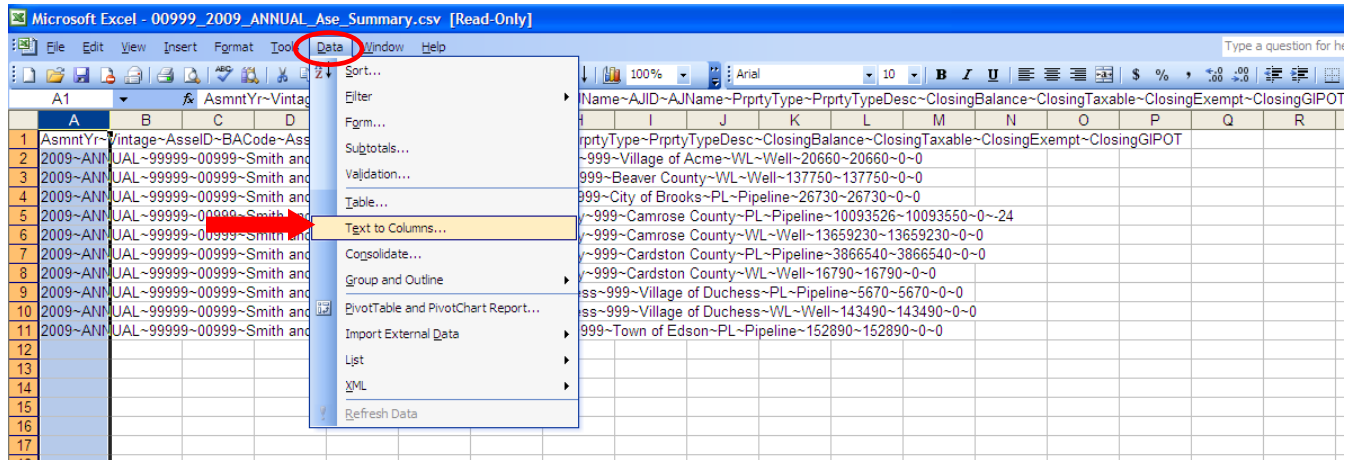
Microsoft Excel - 00999_2009_ANNUAL_Ase_Summary.csv [Read-Only]

File Edit View Insert Format Tools Data Window Help

Type a question for he

100% Arial 10 B I U $ %

A1 AsmntYr~Vintage Name~AJID~AJName~PrprtyType~PrprtyTypeDesc~ClosingBalance~ClosingTaxable~ClosingExempt~ClosingGIPOT

Sort...
Filter
Form...
Subtotals...
Validation...
Table...
Text to Columns...
Consolidate...
Group and Outline
PivotTable and PivotChart Report...
Import External Data
List
XML
Refresh Data

| | A | B | C | D | H | I | J | K | L | M | N | O | P | Q | R |
|---|---|---|---|---|---|---|---|---|---|---|---|---|---|---|---|
| 1 | AsmntYr~Vintage~AsseID~BACode~Ass | | | | rprtyType~PrprtyTypeDesc~ClosingBalance~ClosingTaxable~ClosingExempt~ClosingGIPOT | | | | | | | | | | |
| 2 | 2009~ANNUAL~99999~00999~Smith and | | | | ~999~Village of Acme~WL~Well~20660~20660~0~0 | | | | | | | | | | |
| 3 | 2009~ANNUAL~99999~00999~Smith and | | | | 999~Beaver County~WL~Well~137750~137750~0~0 | | | | | | | | | | |
| 4 | 2009~ANNUAL~99999~00999~Smith and | | | | 999~City of Brooks~PL~Pipeline~26730~26730~0~0 | | | | | | | | | | |
| 5 | 2009~ANNUAL~99999~00999~Smith and | | | | y~999~Camrose County~PL~Pipeline~10093526~10093550~0~-24 | | | | | | | | | | |
| 6 | 2009~ANNUAL~99999~00999~Smith and | | | | y~999~Camrose County~WL~Well~13659230~13659230~0~0 | | | | | | | | | | |
| 7 | 2009~ANNUAL~99999~00999~Smith and | | | | y~999~Cardston County~PL~Pipeline~3866540~3866540~0~0 | | | | | | | | | | |
| 8 | 2009~ANNUAL~99999~00999~Smith and | | | | y~999~Cardston County~WL~Well~16790~16790~0~0 | | | | | | | | | | |
| 9 | 2009~ANNUAL~99999~00999~Smith and | | | | ss~999~Village of Duchess~PL~Pipeline~5670~5670~0~0 | | | | | | | | | | |
| 10 | 2009~ANNUAL~99999~00999~Smith and | | | | ss~999~Village of Duchess~WL~Well~143490~143490~0~0 | | | | | | | | | | |
| 11 | 2009~ANNUAL~99999~00999~Smith and | | | | 999~Town of Edson~PL~Pipeline~152890~152890~0~0 | | | | | | | | | | |
| 12 | | | | | | | | | | | | | | | |
| 13 | | | | | | | | | | | | | | | |
| 14 | | | | | | | | | | | | | | | |
| 15 | | | | | | | | | | | | | | | |
| 16 | | | | | | | | | | | | | | | |
| 17 | | | | | | | | | | | | | | | |